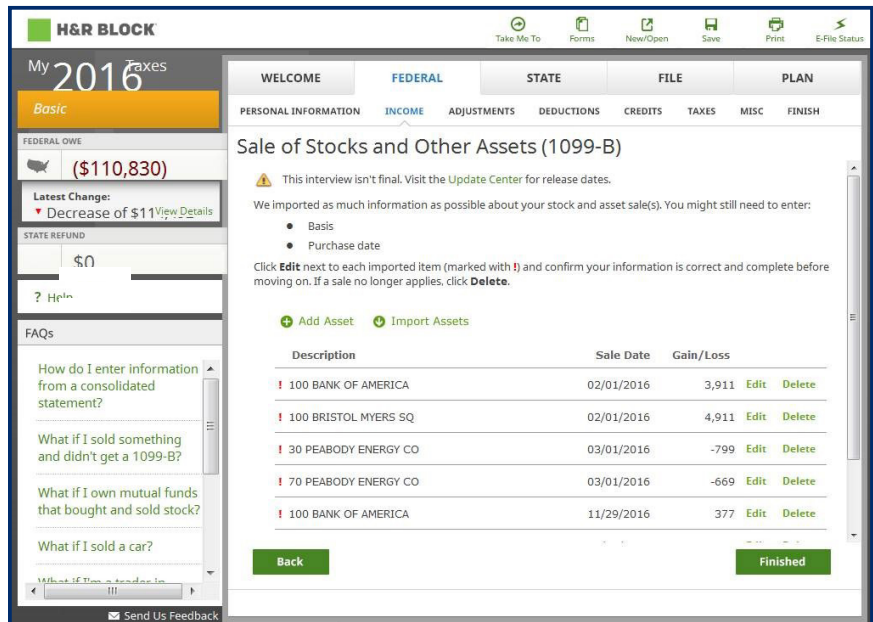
H&R BLOCK

Take Me To Forms New/Open Save Print E-File Status

My 2016 Taxes

Basic

FEDERAL OWE

($110,830)

Latest Change:
▾ Decrease of $11 View Details

STATE REFUND

$0

? Help

FAQs

How do I enter information from a consolidated statement?

What if I sold something and didn't get a 1099-B?

What if I own mutual funds that bought and sold stock?

What if I sold a car?

What if I'm a trader in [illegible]

Send Us Feedback

WELCOME FEDERAL STATE FILE PLAN

PERSONAL INFORMATION INCOME ADJUSTMENTS DEDUCTIONS CREDITS TAXES MISC FINISH

Sale of Stocks and Other Assets (1099-B)

This interview isn't final. Visit the Update Center for release dates.

We imported as much information as possible about your stock and asset sale(s). You might still need to enter:

- Basis
- Purchase date

Click **Edit** next to each imported item (marked with **!**) and confirm your information is correct and complete before moving on. If a sale no longer applies, click **Delete**.

Add Asset Import Assets

| Description | Sale Date | Gain/Loss | | |
|---|---|---|---|---|
| ! 100 BANK OF AMERICA | 02/01/2016 | 3,911 | Edit | Delete |
| ! 100 BRISTOL MYERS SQ | 02/01/2016 | 4,911 | Edit | Delete |
| ! 30 PEABODY ENERGY CO | 03/01/2016 | -799 | Edit | Delete |
| ! 70 PEABODY ENERGY CO | 03/01/2016 | -669 | Edit | Delete |
| ! 100 BANK OF AMERICA | 11/29/2016 | 377 | Edit | Delete |

Back Finished